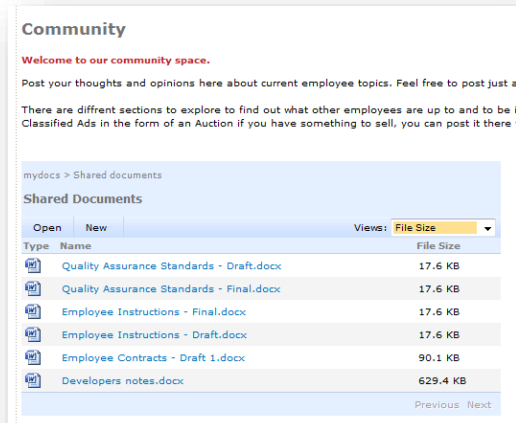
Community

Welcome to our community space.

Post your thoughts and opinions here about current employee topics. Feel free to post just a

There are diffrent sections to explore to find out what other employees are up to and to be i Classified Ads in the form of an Auction if you have something to sell, you can post it there

mydocs > Shared documents

Shared Documents

Open New Views: File Size

| Type | Name | File Size |
|---|---|---|
| | Quality Assurance Standards - Draft.docx | 17.6 KB |
| | Quality Assurance Standards - Final.docx | 17.6 KB |
| | Employee Instructions - Final.docx | 17.6 KB |
| | Employee Instructions - Draft.docx | 17.6 KB |
| | Employee Contracts - Draft 1.docx | 90.1 KB |
| | Developers notes.docx | 629.4 KB |

Previous Next